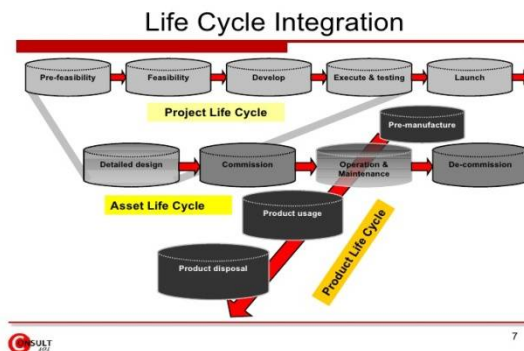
Life Cycle Integration

Pre-feasibility
Feasibility
Develop
Execute & testing
Launch

Project Life Cycle

Pre-manufacture

Detailed design
Commission
Operation & Maintenance
De-commission

Asset Life Cycle

Product usage

Product Life Cycle

Product disposal

CONSULT

7